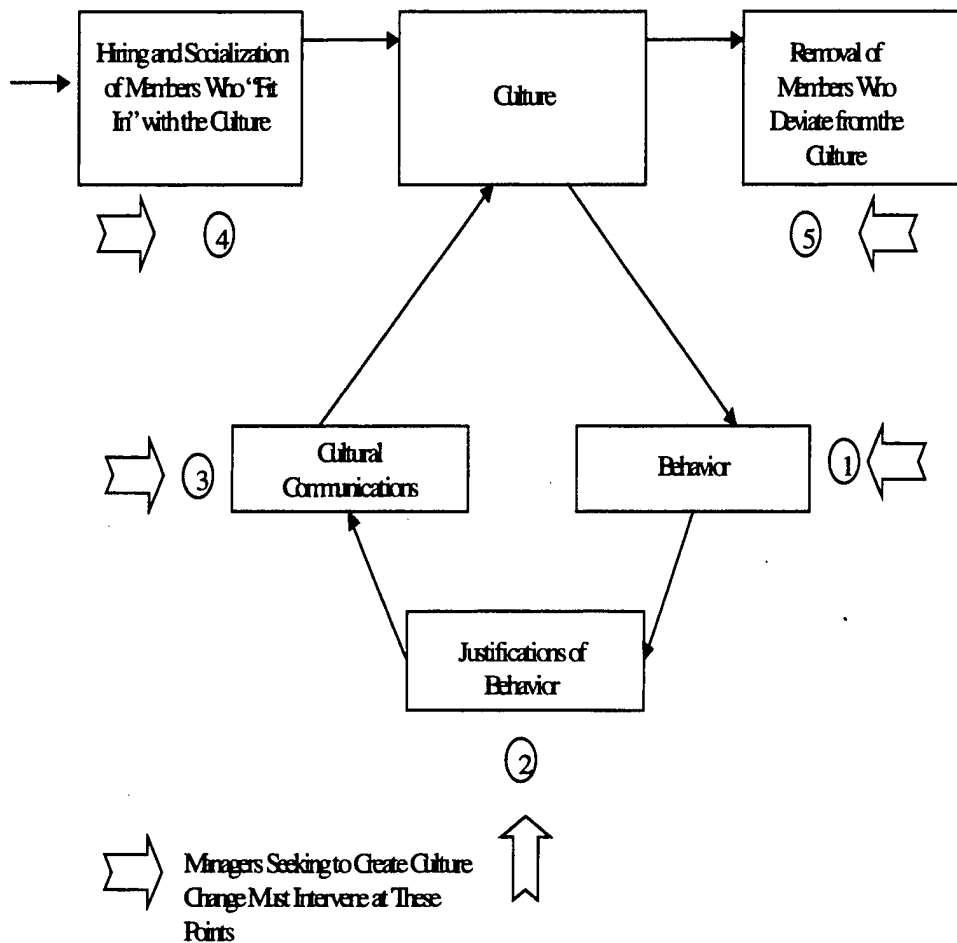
Hiring and Socialization of Members Who 'Fit In' with the Culture

Culture

Removal of Members Who Deviate from the Culture

4

5

Cultural Communications

3

Behavior

1

Justifications of Behavior

2

Managers Seeking to Create Culture Change Must Intervene at These Points